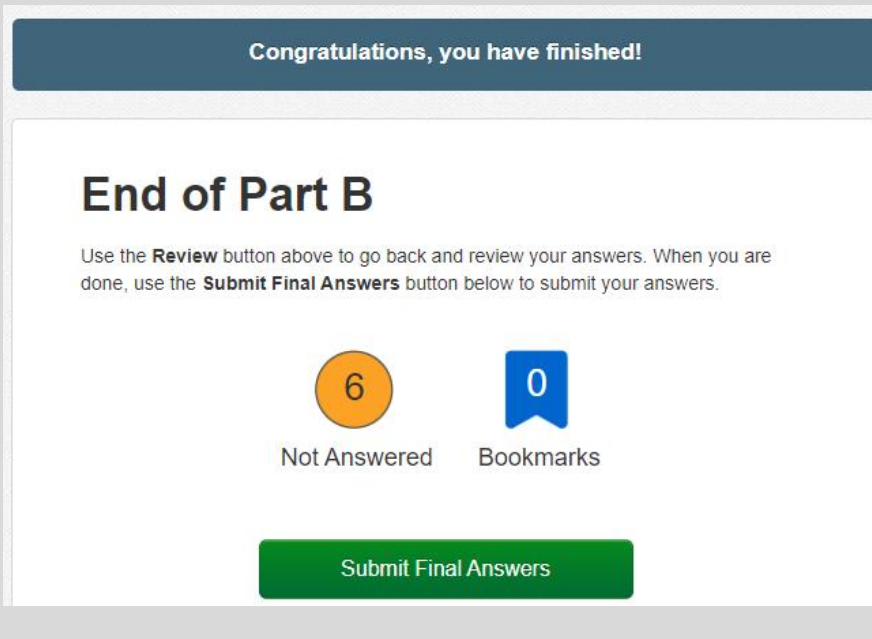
Congratulations, you have finished!

End of Part B

Use the Review button above to go back and review your answers. When you are done, use the Submit Final Answers button below to submit your answers.

6
Not Answered

0
Bookmarks

Submit Final Answers